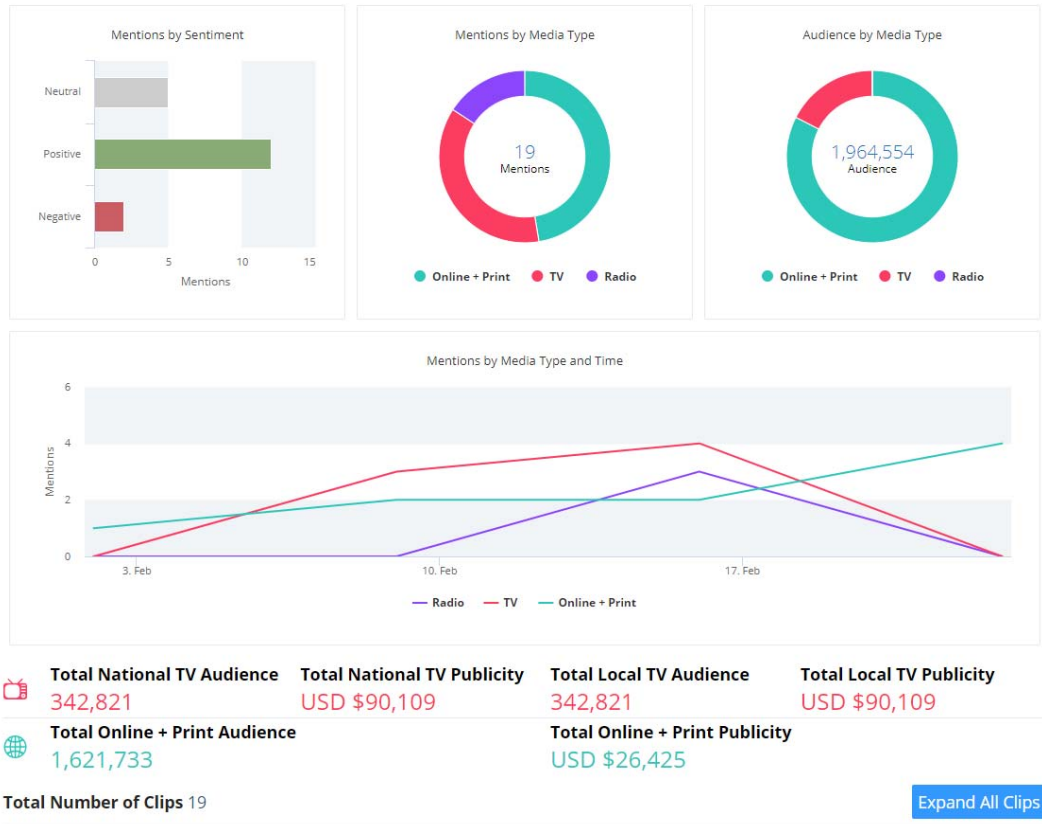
Mentions by Sentiment

Neutral
Positive
Negative

0 5 10 15
Mentions

Mentions by Media Type

19
Mentions

Online + Print TV Radio

Audience by Media Type

1,964,554
Audience

Online + Print TV Radio

Mentions by Media Type and Time

6
4
2
0
Mentions

3. Feb 10. Feb 17. Feb

Radio TV Online + Print

Total National TV Audience
342,821

Total National TV Publicity
USD $90,109

Total Local TV Audience
342,821

Total Local TV Publicity
USD $90,109

Total Online + Print Audience
1,621,733

Total Online + Print Publicity
USD $26,425

Total Number of Clips 19

Expand All Clips